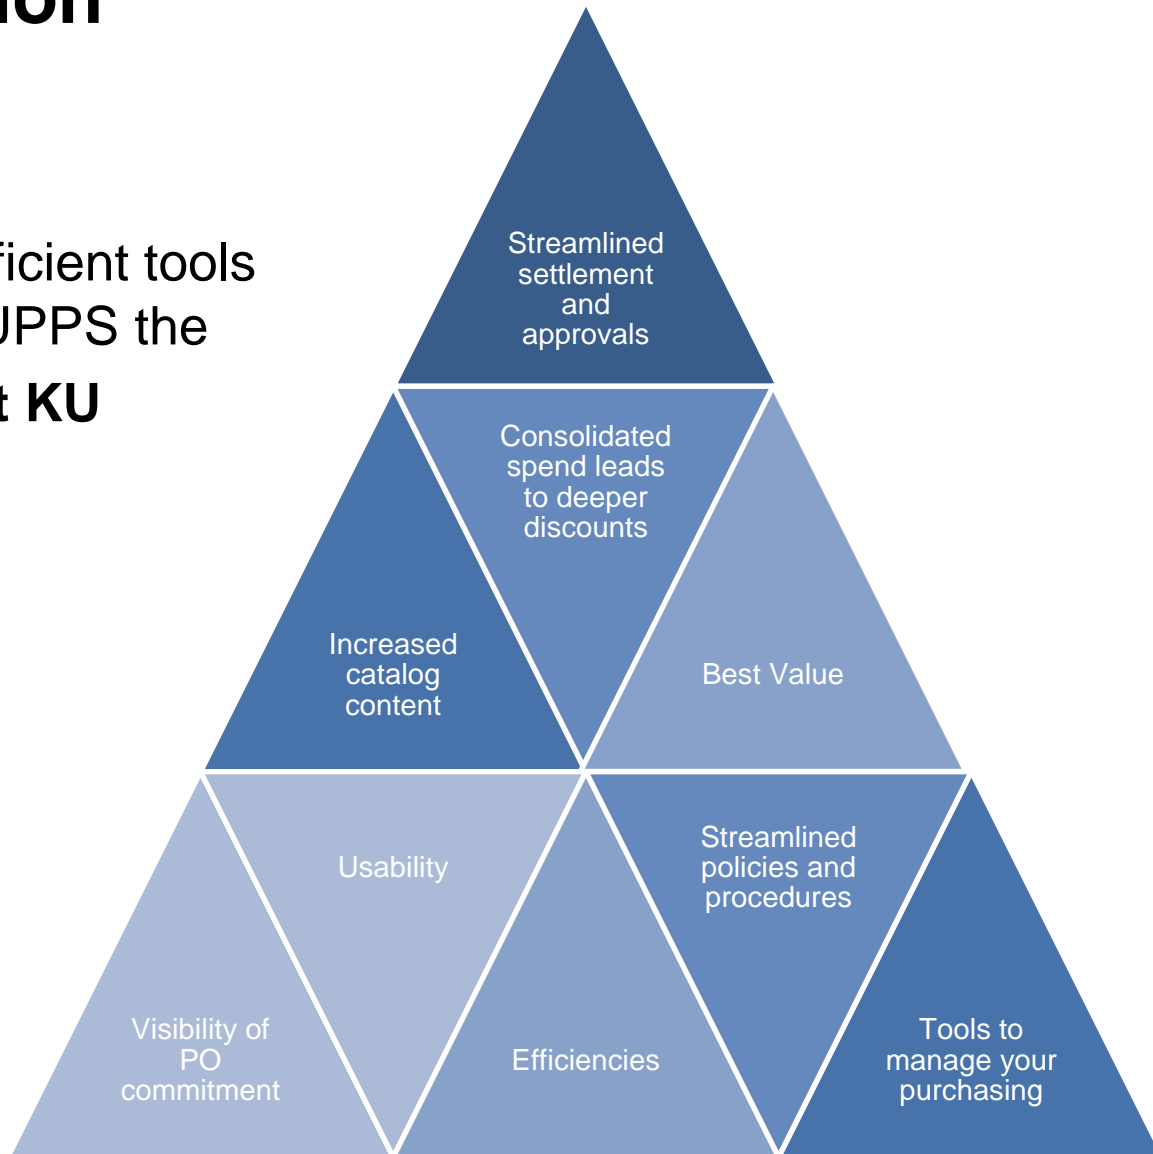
ion

ficient tools
JPPS the
t **KU**

Streamlined settlement and approvals

Consolidated spend leads to deeper discounts

Increased catalog content

Best Value

Usability

Streamlined policies and procedures

Visibility of PO commitment

Efficiencies

Tools to manage your purchasing